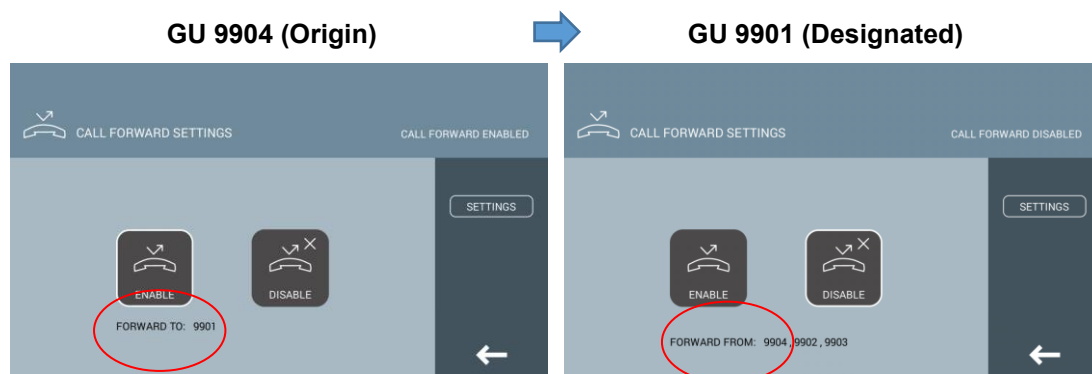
GU 9904 (Origin)

GU 9901 (Designated)

CALL FORWARD SETTINGS

CALL FORWARD ENABLED

SETTINGS

ENABLE

DISABLE

FORWARD TO: 9901

CALL FORWARD SETTINGS

CALL FORWARD DISABLED

SETTINGS

ENABLE

DISABLE

FORWARD FROM: 9904 , 9902 , 9903